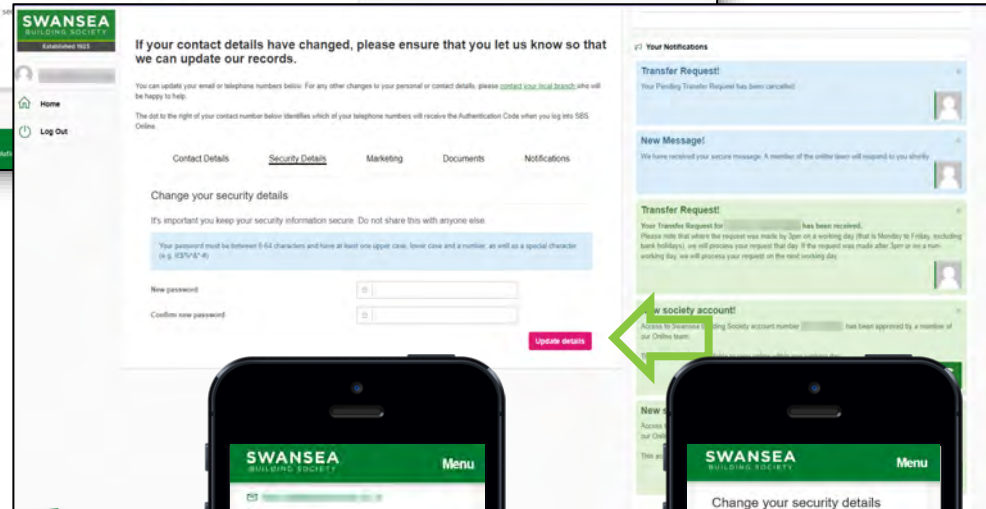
SWANSEA
BUILDING SOCIETY
Established 1923

Home

Log Out

If your contact details have changed, please ensure that you let us know so that we can update our records.

You can update your email or telephone numbers below. For any other changes to your personal or contact details, please contact your local branch who will be happy to help.

The dot to the right of your contact number below identifies which of your telephone numbers will receive the Authentication Code when you log into SBS Online.

Contact Details Security Details Marketing Documents Notifications

Change your security details

It's important you keep your security information secure. Do not share this with anyone else.

Your password must be between 8-64 characters and have at least one upper case, lower case and a number, as well as a special character (e.g. !£$%^&*-#)

New password

Confirm new password

Update details

Your Notifications

Transfer Request!
Your Pending Transfer Request has been cancelled.

New Message!
We have received your secure message. A member of the online team will respond to you shortly.

Transfer Request!
Your Transfer Request for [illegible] has been received.
Please note that where the request was made by 3pm on a working day (that is Monday to Friday, excluding bank holidays), we will process your request that day. If the request was made after 3pm or on a non-working day, we will process your request on the next working day.

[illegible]w society account!
Access to Swansea B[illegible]ding Society account number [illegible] has been approved by a member of our Online team.

New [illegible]
Access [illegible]
our Onl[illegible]

This ac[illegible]

SWANSEA
BUILDING SOCIETY
Menu

SWANSEA
BUILDING SOCIETY
Menu

Change your security details